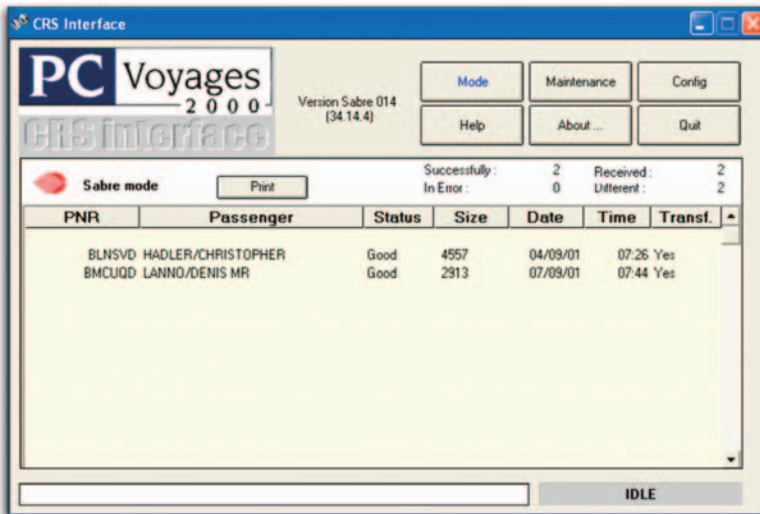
CRS Interface

PC Voyages 2000

CRS interface

Version Sabre 014 (34.14.4)

Mode
Maintenance
Config
Help
About ...
Quit

Sabre mode
Print

Successfully : 2
In Error : 0
Received : 2
Different : 2

| PNR | Passenger | Status | Size | Date | Time | Transf. |
|---|---|---|---|---|---|---|
| BLNSVD | HADLER/CHRISTOPHER | Good | 4557 | 04/09/01 | 07:26 | Yes |
| BMCUQD | LANNO/DENIS MR | Good | 2913 | 07/09/01 | 07:44 | Yes |

IDLE